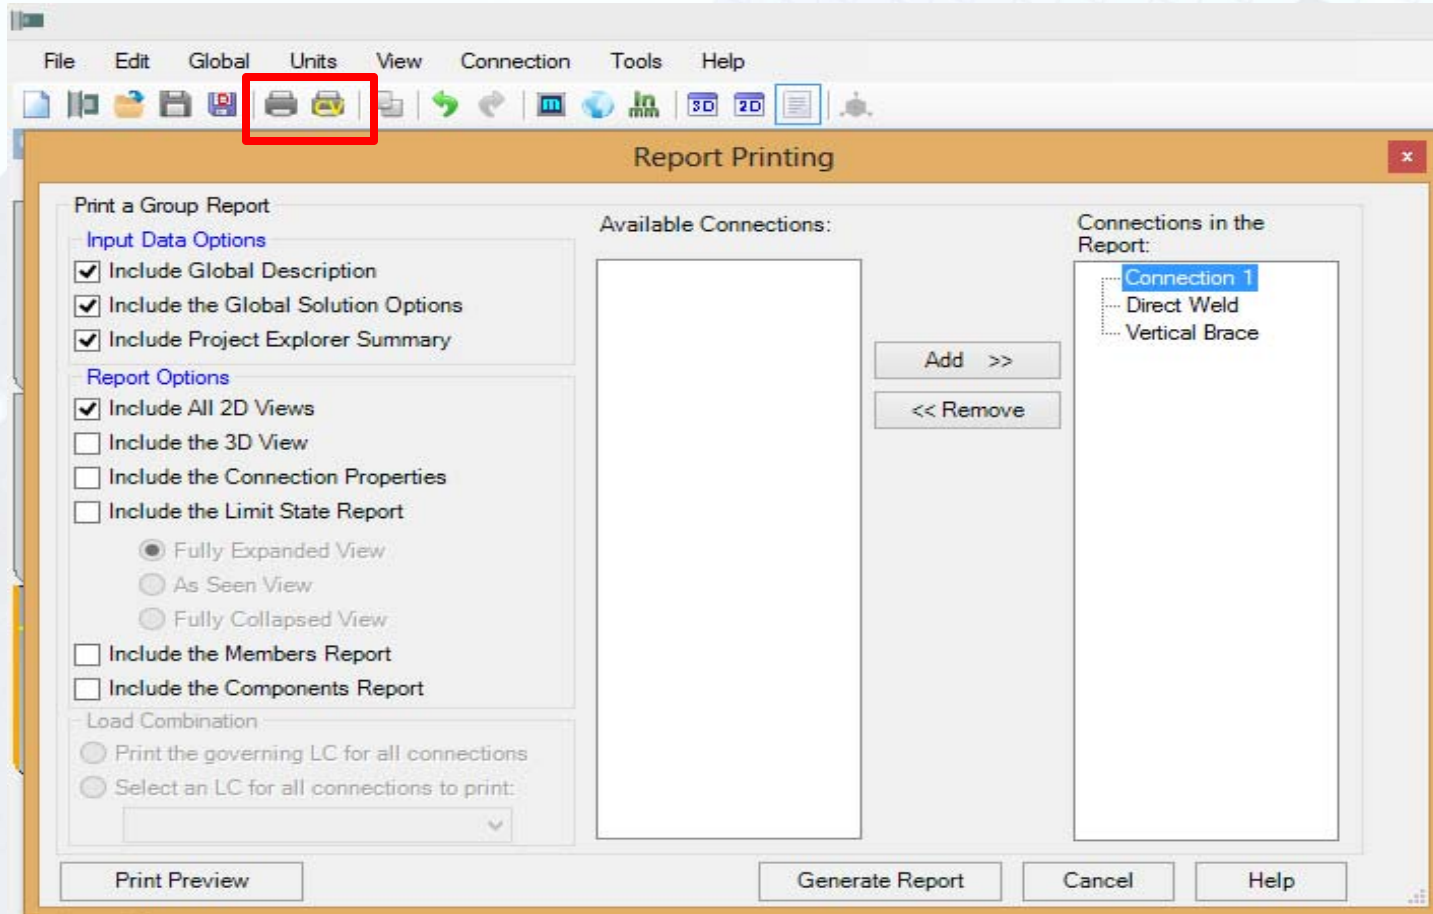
File Edit Global Units View Connection Tools Help

3D 2D

Report Printing

Print a Group Report

Input Data Options

Include Global Description

Include the Global Solution Options

Include Project Explorer Summary

Report Options

Include All 2D Views

Include the 3D View

Include the Connection Properties

Include the Limit State Report

Fully Expanded View

As Seen View

Fully Collapsed View

Include the Members Report

Include the Components Report

Load Combination

Print the governing LC for all connections

Select an LC for all connections to print:

Available Connections:

Add >>

<< Remove

Connections in the Report:

Connection 1

Direct Weld

Vertical Brace

Print Preview

Generate Report

Cancel

Help